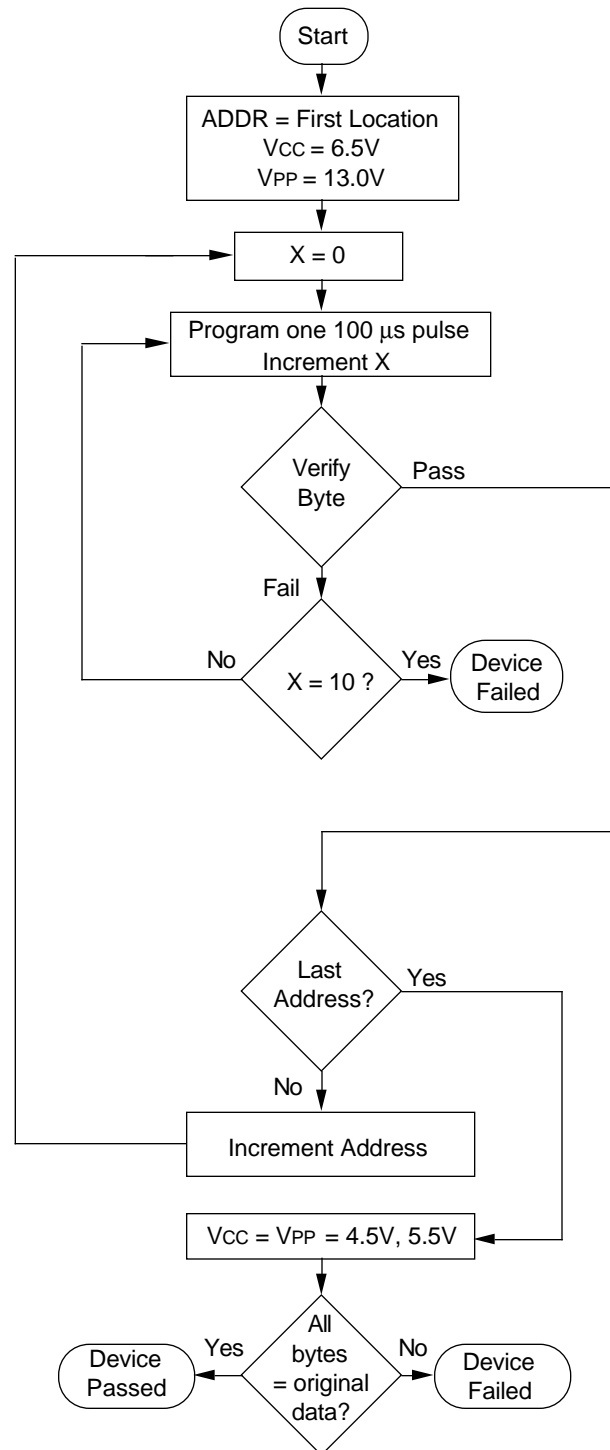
Start

ADDR = First Location
VCC = 6.5V
VPP = 13.0V

X = 0

Program one 100 µs pulse
Increment X

Verify Byte

Pass

Fail

No

X = 10 ?

Yes

Device Failed

Last Address?

Yes

No

Increment Address

VCC = VPP = 4.5V, 5.5V

Yes

All bytes = original data?

No

Device Passed

Device Failed